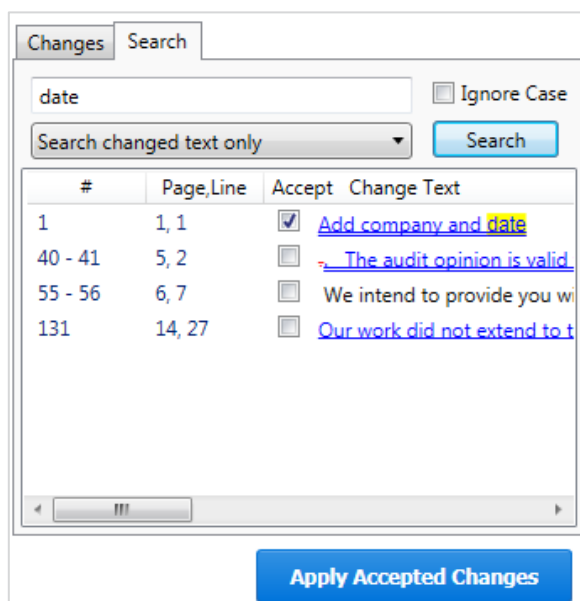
Changes | Search

date

Ignore Case

Search changed text only

Search

| # | Page,Line | Accept | Change Text |
|---|---|---|---|
| 1 | 1, 1 | ☑ | Add company and date |
| 40 - 41 | 5, 2 | ☐ | The audit opinion is valid |
| 55 - 56 | 6, 7 | ☐ | We intend to provide you wi |
| 131 | 14, 27 | ☐ | Our work did not extend to t |

Apply Accepted Changes